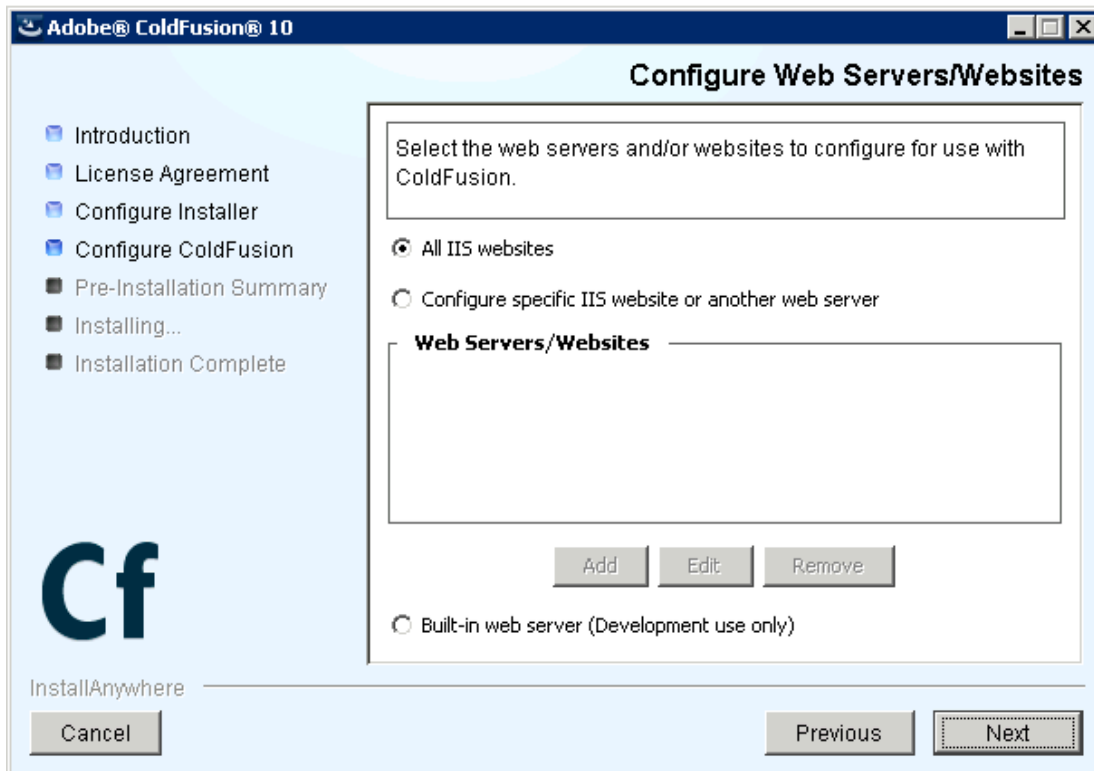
Adobe® ColdFusion® 10

Configure Web Servers/Websites

Introduction
License Agreement
Configure Installer
Configure ColdFusion
Pre-Installation Summary
Installing...
Installation Complete

Cf

Select the web servers and/or websites to configure for use with ColdFusion.

All IIS websites

Configure specific IIS website or another web server

Web Servers/Websites

Add
Edit
Remove

Built-in web server (Development use only)

InstallAnywhere

Cancel

Previous

Next